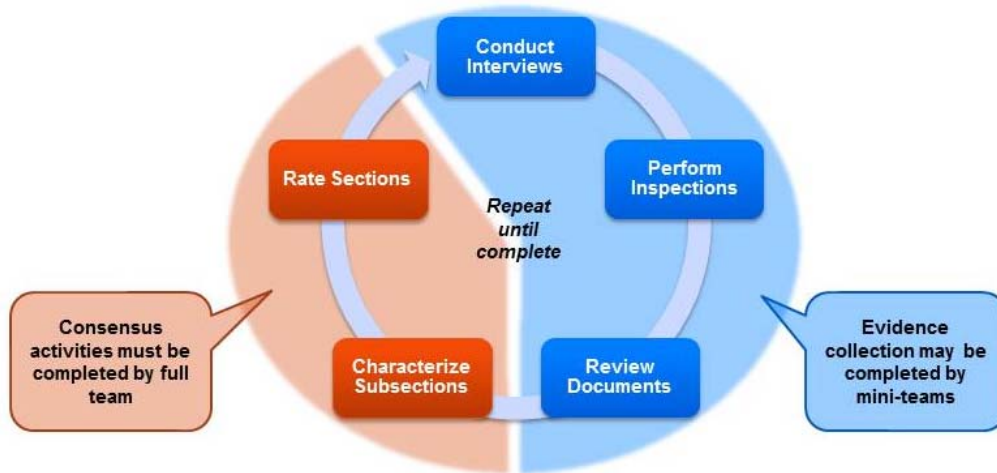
Conduct Interviews

Perform Inspections

Review Documents

Characterize Subsections

Rate Sections

Repeat until complete

Consensus activities must be completed by full team

Evidence collection may be completed by mini-teams